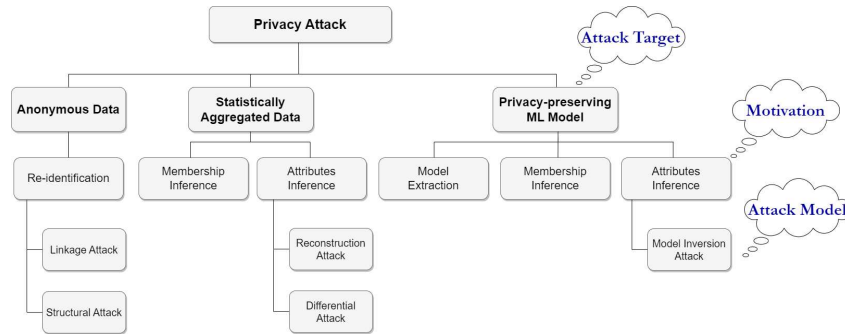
Privacy Attack

Attack Target

Anonymous Data

Statistically Aggregated Data

Privacy-preserving ML Model

Motivation

Re-identification

Membership Inference

Attributes Inference

Model Extraction

Membership Inference

Attributes Inference

Attack Model

Linkage Attack

Reconstruction Attack

Model Inversion Attack

Structural Attack

Differential Attack